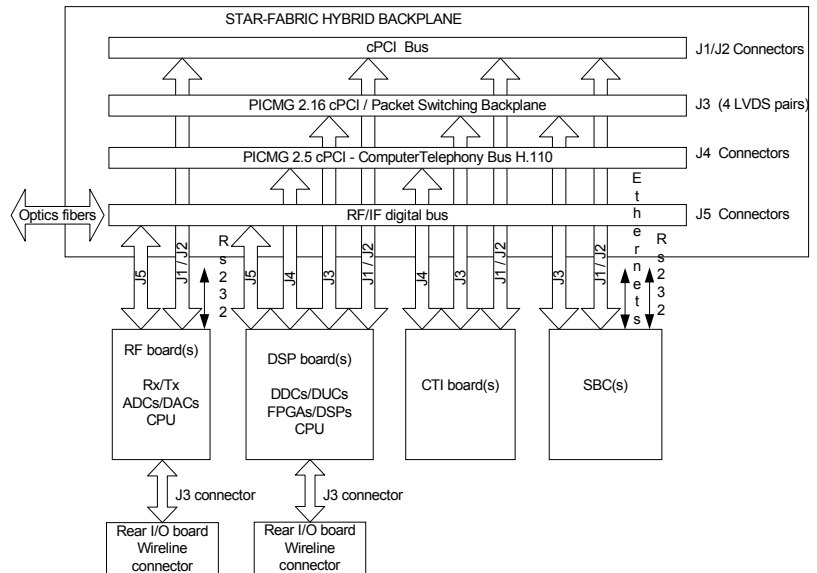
STAR-FABRIC HYBRID BACKPLANE

cPCI Bus

J1/J2 Connectors

PICMG 2.16 cPCI / Packet Switching Backplane

J3 (4 LVDS pairs)

PICMG 2.5 cPCI - ComputerTelephony Bus H.110

J4 Connectors

Optics fibers

RF/IF digital bus

J5 Connectors

Ethernets

Rs232

Rs232

J5

J1 / J2

J5

J4

J3

J1 / J2

J4

J3

J1 / J2

J3

J1 / J2

RF board(s)

Rx/Tx
ADCs/DACs
CPU

DSP board(s)

DDCs/DUCs
FPGAs/DSPs
CPU

CTI board(s)

SBC(s)

J3 connector

J3 connector

Rear I/O board
Wireline
connector

Rear I/O board
Wireline
connector